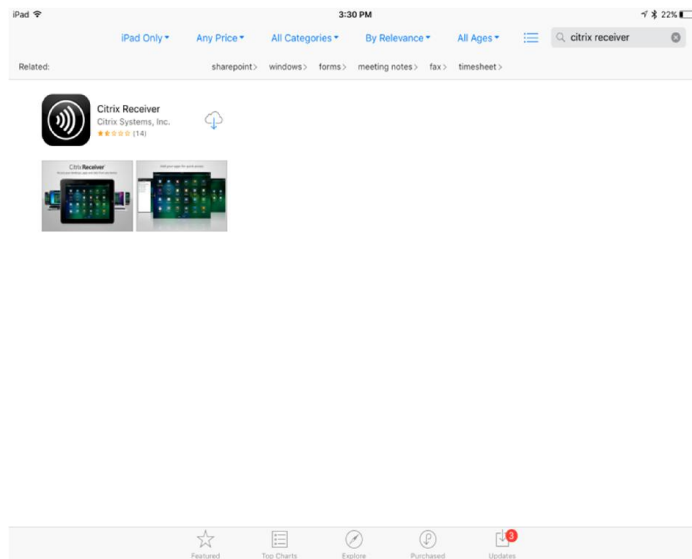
iPad
3:30 PM
22%

iPad Only ▾ Any Price ▾ All Categories ▾ By Relevance ▾ All Ages ▾ citrix receiver

Related: sharepoint > windows > forms > meeting notes > fax > timesheet >

Citrix Receiver
Citrix Systems, Inc.
(14)

Citrix Receiver

Featured Top Charts Explore Purchased 3 Updates